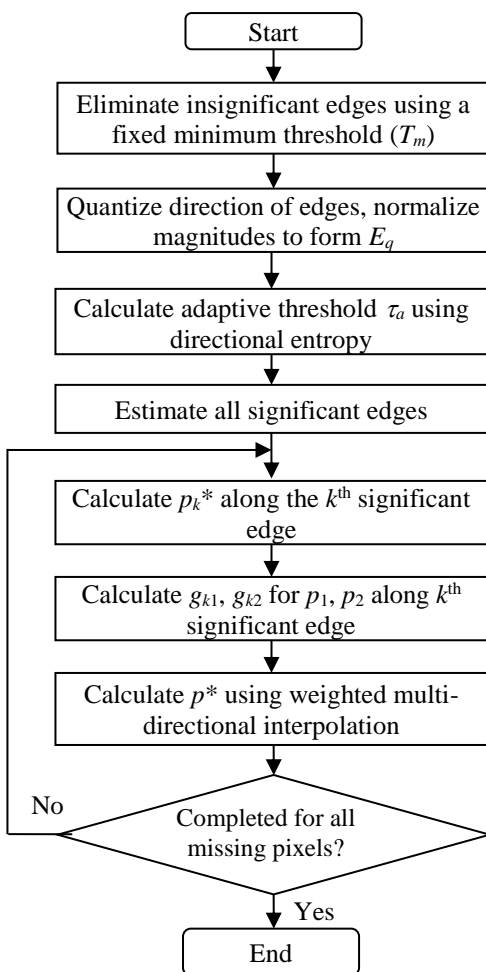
Start

Eliminate insignificant edges using a fixed minimum threshold ($T_m$)

Quantize direction of edges, normalize magnitudes to form $E_q$

Calculate adaptive threshold $\tau_a$ using directional entropy

Estimate all significant edges

Calculate $p_k$* along the $k^{\text{th}}$ significant edge

Calculate $g_{k1}$, $g_{k2}$ for $p_1$, $p_2$ along $k^{\text{th}}$ significant edge

Calculate $p$* using weighted multi-directional interpolation

Completed for all missing pixels?

No

Yes

End